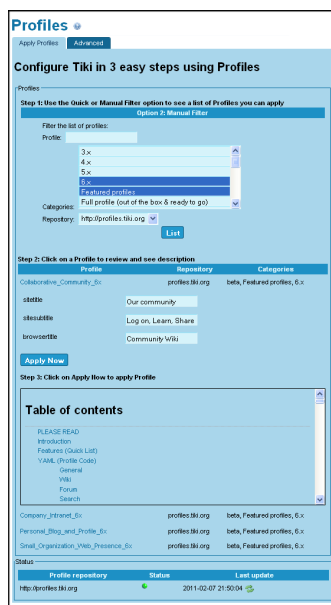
Profiles

Apply Profiles | Advanced

Configure Tiki in 3 easy steps using Profiles

Profiles

Step 1: Use the Quick or Manual Filter option to see a list of Profiles you can apply

Option 2: Manual Filter

Filter the list of profiles:

Profile:

Categories:
3.x
4.x
5.x
6.x
Featured profiles
Full profile (out of the box & ready to go)

Repository: http://profiles.tiki.org

List

Step 2: Click on a Profile to review and see description

| Profile | Repository | Categories |
|---|---|---|
| Collaborative_Community_6x | profiles.tiki.org | beta, Featured profiles, 6.x |

sitetitle: Our community

sitesubtitle: Log on, Learn, Share

browsertitle: Community Wiki

Apply Now

Step 3: Click on Apply Now to apply Profile

Table of contents

PLEASE READ
Introduction
Features (Quick List)
YAML (Profile Code)
General
Wiki
Forum
Team
Search

| Profile | Repository | Categories |
|---|---|---|
| Company_Intranet_6x | profiles.tiki.org | beta, Featured profiles, 6.x |
| Personal_Blog_and_Profile_6x | profiles.tiki.org | beta, Featured profiles, 6.x |
| Small_Organization_Web_Presence_6x | profiles.tiki.org | beta, Featured profiles, 6.x |

Status

| Profile repository | Status | Last update |
|---|---|---|
| http://profiles.tiki.org | | 2011-02-07 21:50:04 |